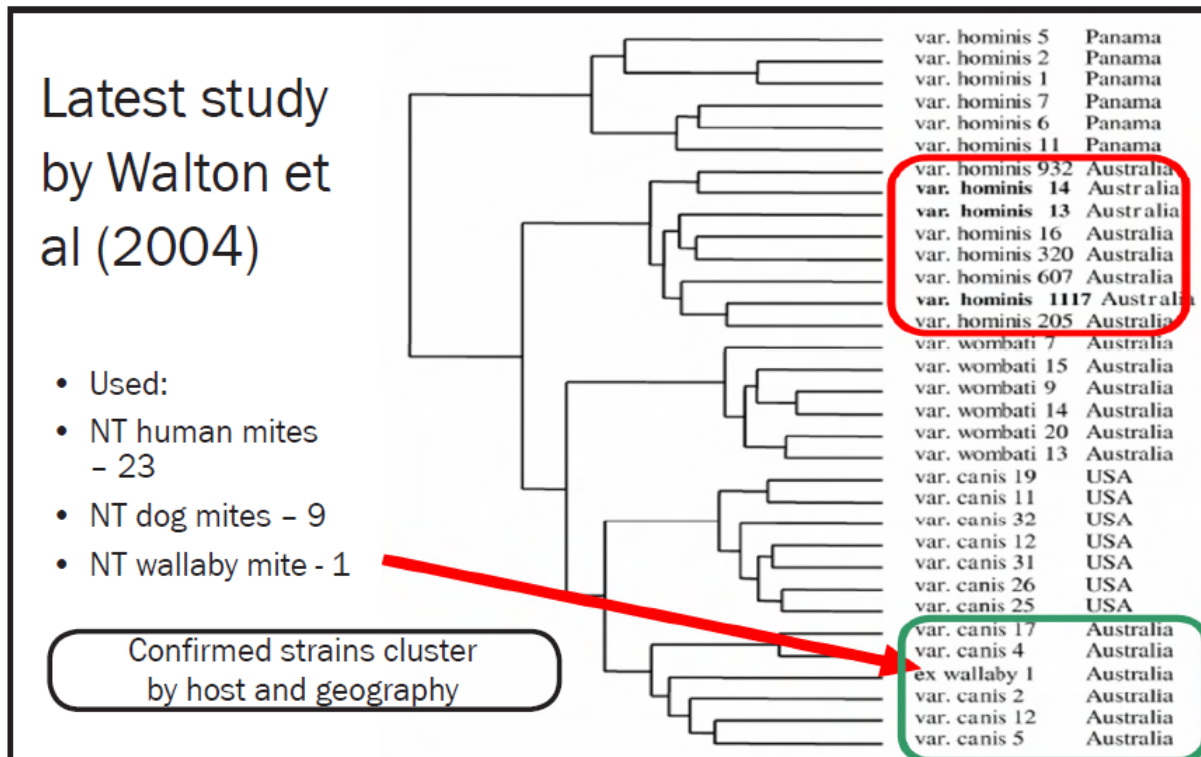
Latest study by Walton et al (2004)

- Used:
- NT human mites – 23
- NT dog mites – 9
- NT wallaby mite - 1

Confirmed strains cluster by host and geography

var. hominis 5 Panama
var. hominis 2 Panama
var. hominis 1 Panama
var. hominis 7 Panama
var. hominis 6 Panama
var. hominis 11 Panama
var. hominis 932 Australia
**var. hominis 14** Australia
**var. hominis 13** Australia
var. hominis 16 Australia
var. hominis 320 Australia
var. hominis 607 Australia
**var. hominis 1117** Australia
var. hominis 205 Australia
var. wombati 7 Australia
var. wombati 15 Australia
var. wombati 9 Australia
var. wombati 14 Australia
var. wombati 20 Australia
var. wombati 13 Australia
var. canis 19 USA
var. canis 11 USA
var. canis 32 USA
var. canis 12 USA
var. canis 31 USA
var. canis 26 USA
var. canis 25 USA
var. canis 17 Australia
var. canis 4 Australia
ex wallaby 1 Australia
var. canis 2 Australia
var. canis 12 Australia
var. canis 5 Australia